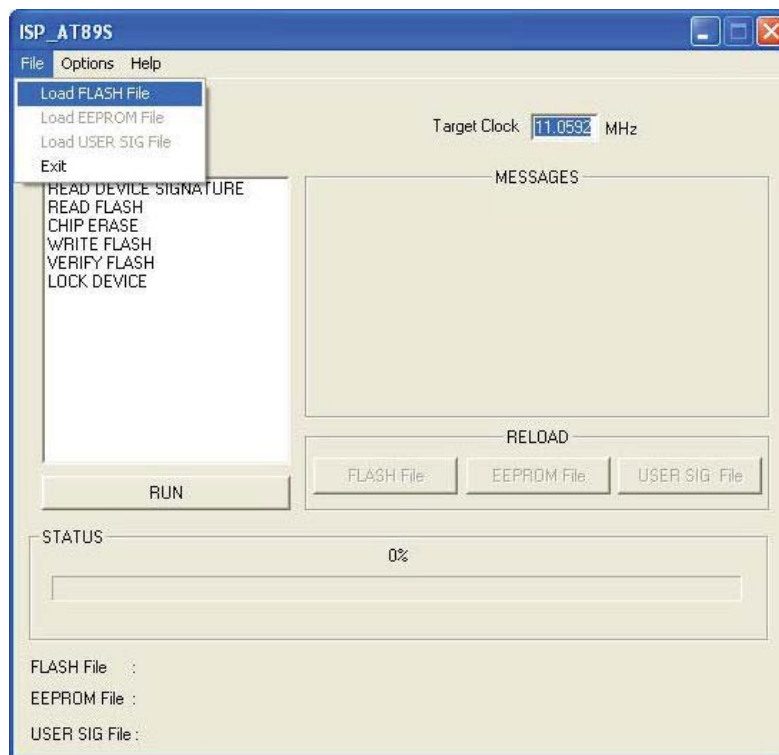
ISP_AT89S

File Options Help

Load FLASH File
Load EEPROM File
Load USER SIG File
Exit

Target Clock 11.0592 MHz

READ DEVICE SIGNATURE
READ FLASH
CHIP ERASE
WRITE FLASH
VERIFY FLASH
LOCK DEVICE

MESSAGES

RELOAD

FLASH File EEPROM File USER SIG File

RUN

STATUS

0%

FLASH File :
EEPROM File :
USER SIG File :